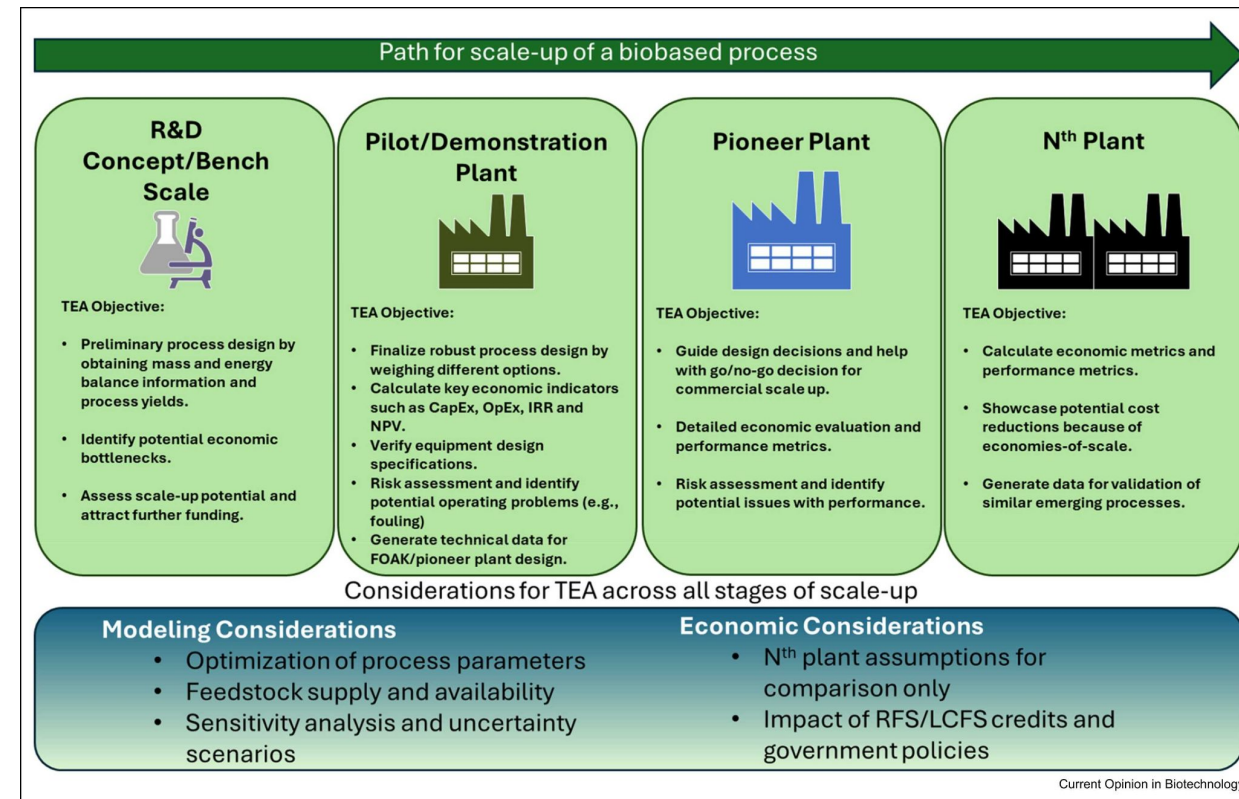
Path for scale-up of a biobased process

R&D Concept/Bench Scale

TEA Objective:

- Preliminary process design by obtaining mass and energy balance information and process yields.
- Identify potential economic bottlenecks.
- Assess scale-up potential and attract further funding.

Pilot/Demonstration Plant

TEA Objective:

- Finalize robust process design by weighing different options.
- Calculate key economic indicators such as CapEx, OpEx, IRR and NPV.
- Verify equipment design specifications.
- Risk assessment and identify potential operating problems (e.g., fouling)
- Generate technical data for FOAK/pioneer plant design.

Pioneer Plant

TEA Objective:

- Guide design decisions and help with go/no-go decision for commercial scale up.
- Detailed economic evaluation and performance metrics.
- Risk assessment and identify potential issues with performance.

N$^{th}$ Plant

TEA Objective:

- Calculate economic metrics and performance metrics.
- Showcase potential cost reductions because of economies-of-scale.
- Generate data for validation of similar emerging processes.

Considerations for TEA across all stages of scale-up

Modeling Considerations
- Optimization of process parameters
- Feedstock supply and availability
- Sensitivity analysis and uncertainty scenarios

Economic Considerations
- N$^{th}$ plant assumptions for comparison only
- Impact of RFS/LCFS credits and government policies

Current Opinion in Biotechnolog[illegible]